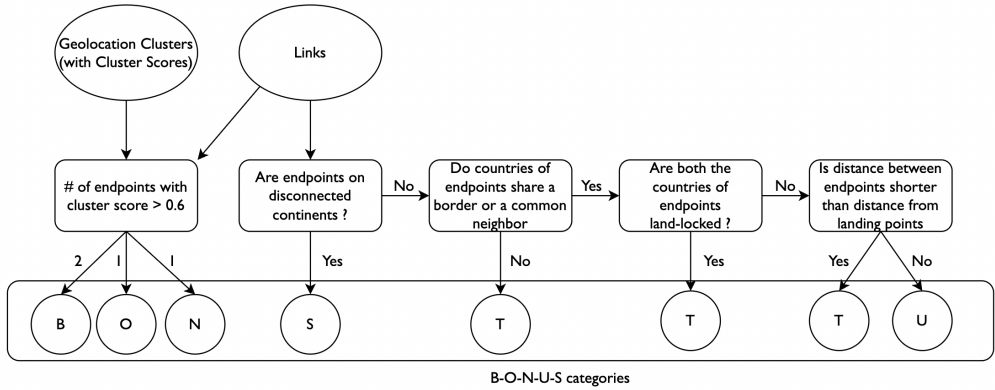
Geolocation Clusters (with Cluster Scores)

Links

# of endpoints with cluster score > 0.6

Are endpoints on disconnected continents ?

No

Do countries of endpoints share a border or a common neighbor

Yes

Are both the countries of endpoints land-locked ?

No

Is distance between endpoints shorter than distance from landing points

2

1

1

Yes

No

Yes

Yes

No

B

O

N

S

T

T

T

U

B-O-N-U-S categories